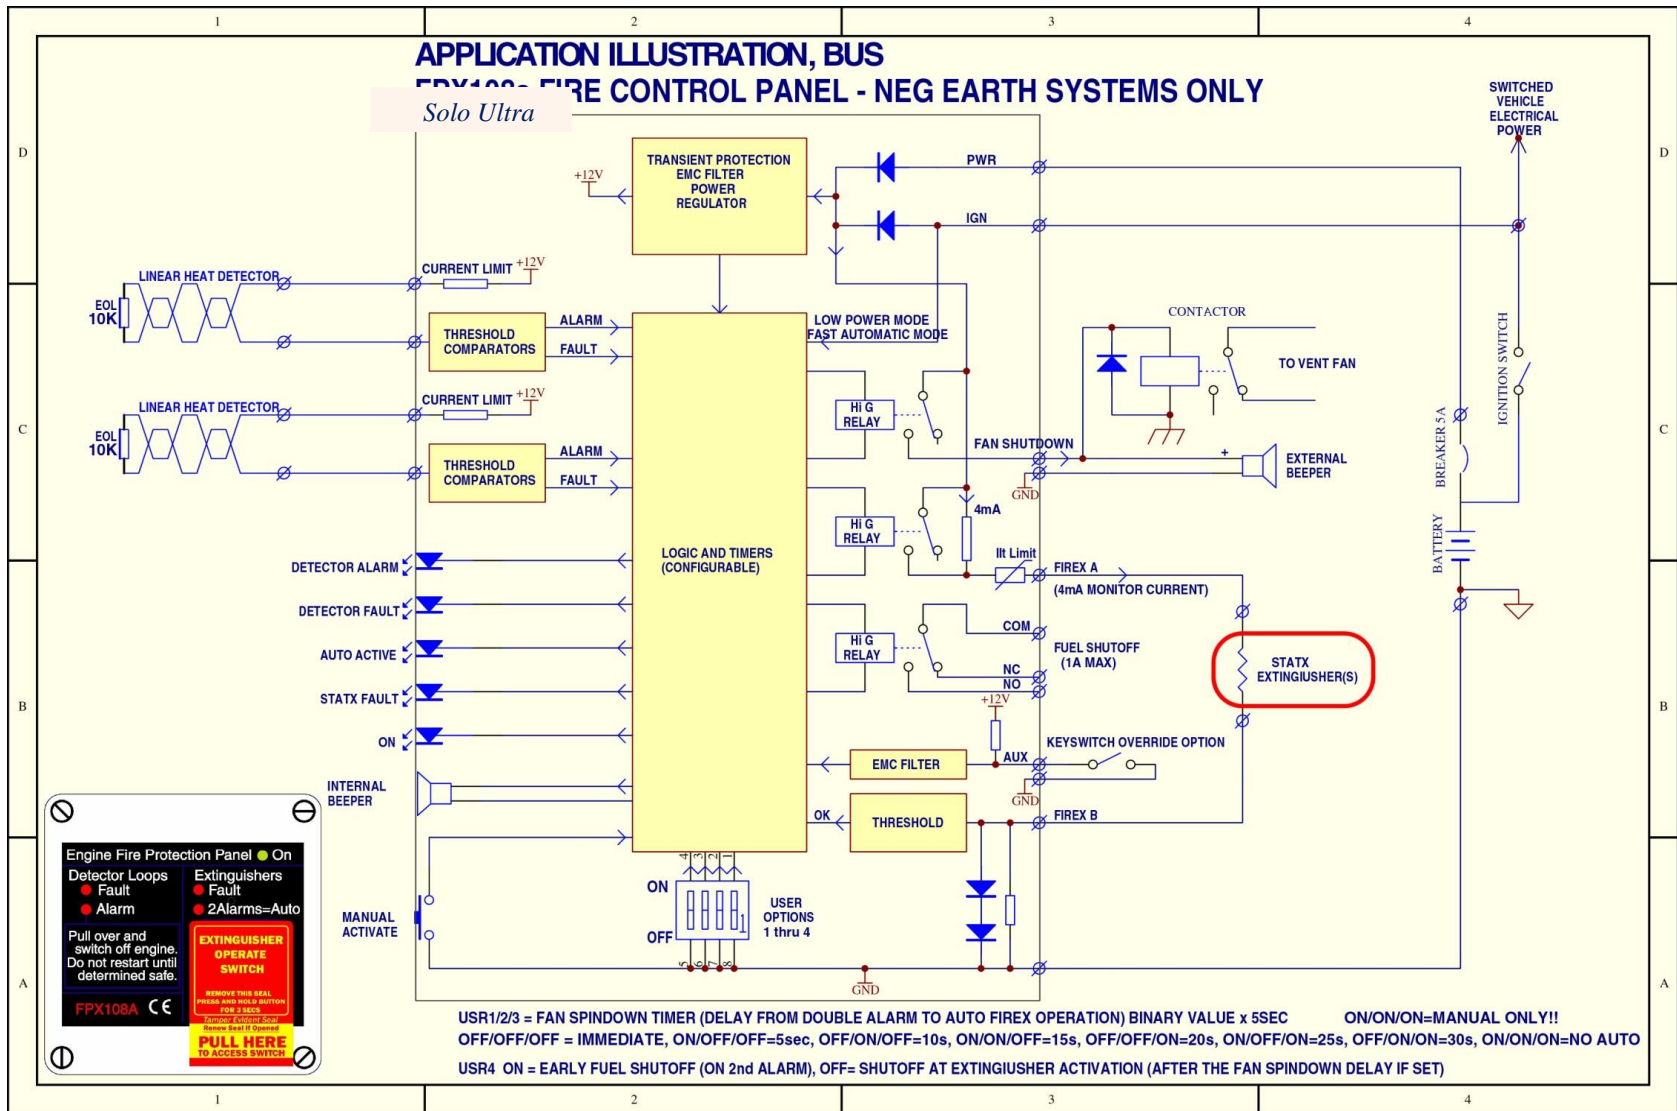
1 2 3 4

APPLICATION ILLUSTRATION, BUS
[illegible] FIRE CONTROL PANEL - NEG EARTH SYSTEMS ONLY

Solo Ultra

SWITCHED VEHICLE ELECTRICAL POWER

D

TRANSIENT PROTECTION EMC FILTER POWER REGULATOR

+12V

PWR

IGN

LINEAR HEAT DETECTOR

EOL 10K

CURRENT LIMIT +12V

THRESHOLD COMPARATORS

ALARM

FAULT

LOW POWER MODE FAST AUTOMATIC MODE

CONTACTOR

TO VENT FAN

IGNITION SWITCH

LINEAR HEAT DETECTOR

EOL 10K

CURRENT LIMIT +12V

C

Hi G RELAY

THRESHOLD COMPARATORS

ALARM

FAULT

FAN SHUTDOWN

+

EXTERNAL BEEPER

BREAKER 5A

GND

4mA

Hi G RELAY

BATTERY

LOGIC AND TIMERS (CONFIGURABLE)

DETECTOR ALARM

Ilt Limit

FIREX A

(4mA MONITOR CURRENT)

DETECTOR FAULT

AUTO ACTIVE

Hi G RELAY

COM

FUEL SHUTOFF (1A MAX)

STATX EXTINGIUSHER(S)

STATX FAULT

NC
NO

B

+12V

ON

KEYSWITCH OVERRIDE OPTION

AUX

EMC FILTER

INTERNAL BEEPER

GND

OK

THRESHOLD

FIREX B

Engine Fire Protection Panel ● On
Detector Loops
● Fault
● Alarm
Extinguishers
● Fault
● 2Alarms=Auto
Pull over and switch off engine. Do not restart until determined safe.
EXTINGUISHER OPERATE SWITCH
REMOVE THIS SEAL PRESS AND HOLD BUTTON FOR 3 SECS
Tamper Evident Seal Renew Seal If Opened
PULL HERE TO ACCESS SWITCH
FPX108A CE

ON

4 3 2 1

USER OPTIONS 1 thru 4

MANUAL ACTIVATE

OFF

5 6 7 8

A

GND

USR1/2/3 = FAN SPINDOWN TIMER (DELAY FROM DOUBLE ALARM TO AUTO FIREX OPERATION) BINARY VALUE x 5SEC ON/ON/ON=MANUAL ONLY!!
OFF/OFF/OFF = IMMEDIATE, ON/OFF/OFF=5sec, OFF/ON/OFF=10s, ON/ON/OFF=15s, OFF/OFF/ON=20s, ON/OFF/ON=25s, OFF/ON/ON=30s, ON/ON/ON=NO AUTO

USR4 ON = EARLY FUEL SHUTOFF (ON 2nd ALARM), OFF= SHUTOFF AT EXTINGIUSHER ACTIVATION (AFTER THE FAN SPINDOWN DELAY IF SET)

1 2 3 4